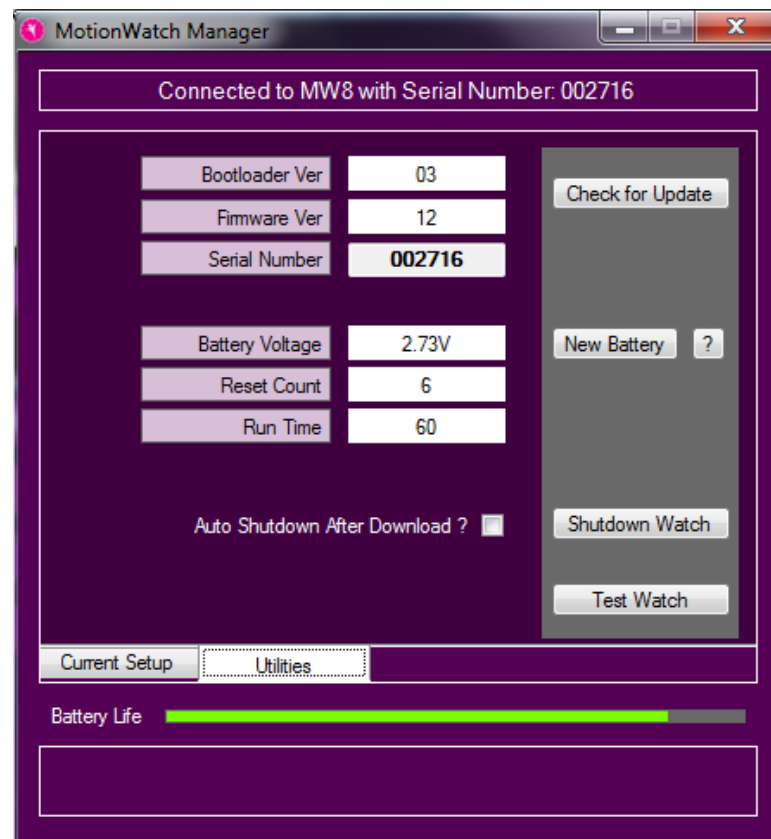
MotionWatch Manager

Connected to MW8 with Serial Number: 002716

Bootloader Ver 03
Firmware Ver 12
Serial Number 002716

Battery Voltage 2.73V
Reset Count 6
Run Time 60

Check for Update

New Battery ?

Auto Shutdown After Download ?

Shutdown Watch

Test Watch

Current Setup
Utilities

Battery Life